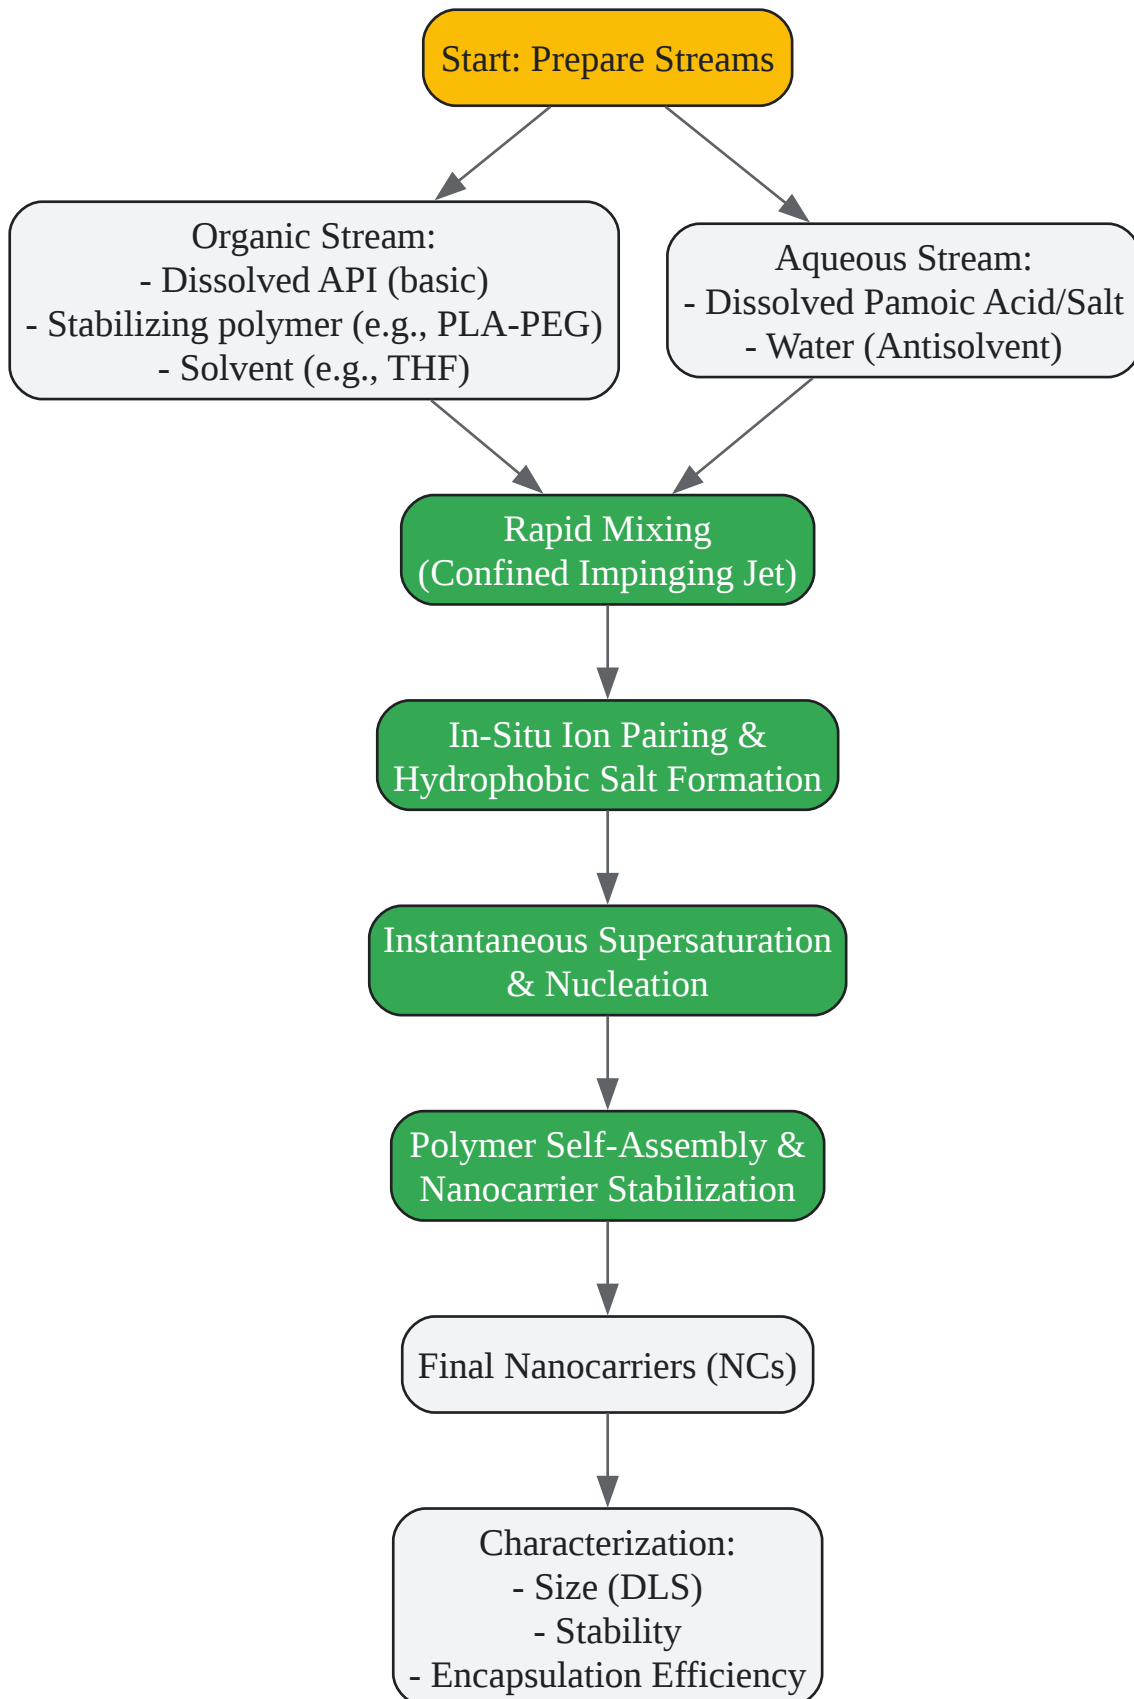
Start: Prepare Streams

Organic Stream:
- Dissolved API (basic)
- Stabilizing polymer (e.g., PLA-PEG)
- Solvent (e.g., THF)

Aqueous Stream:
- Dissolved Pamoic Acid/Salt
- Water (Antisolvent)

Rapid Mixing
(Confined Impinging Jet)

In-Situ Ion Pairing &
Hydrophobic Salt Formation

Instantaneous Supersaturation
& Nucleation

Polymer Self-Assembly &
Nanocarrier Stabilization

Final Nanocarriers (NCs)

Characterization:
- Size (DLS)
- Stability
- Encapsulation Efficiency